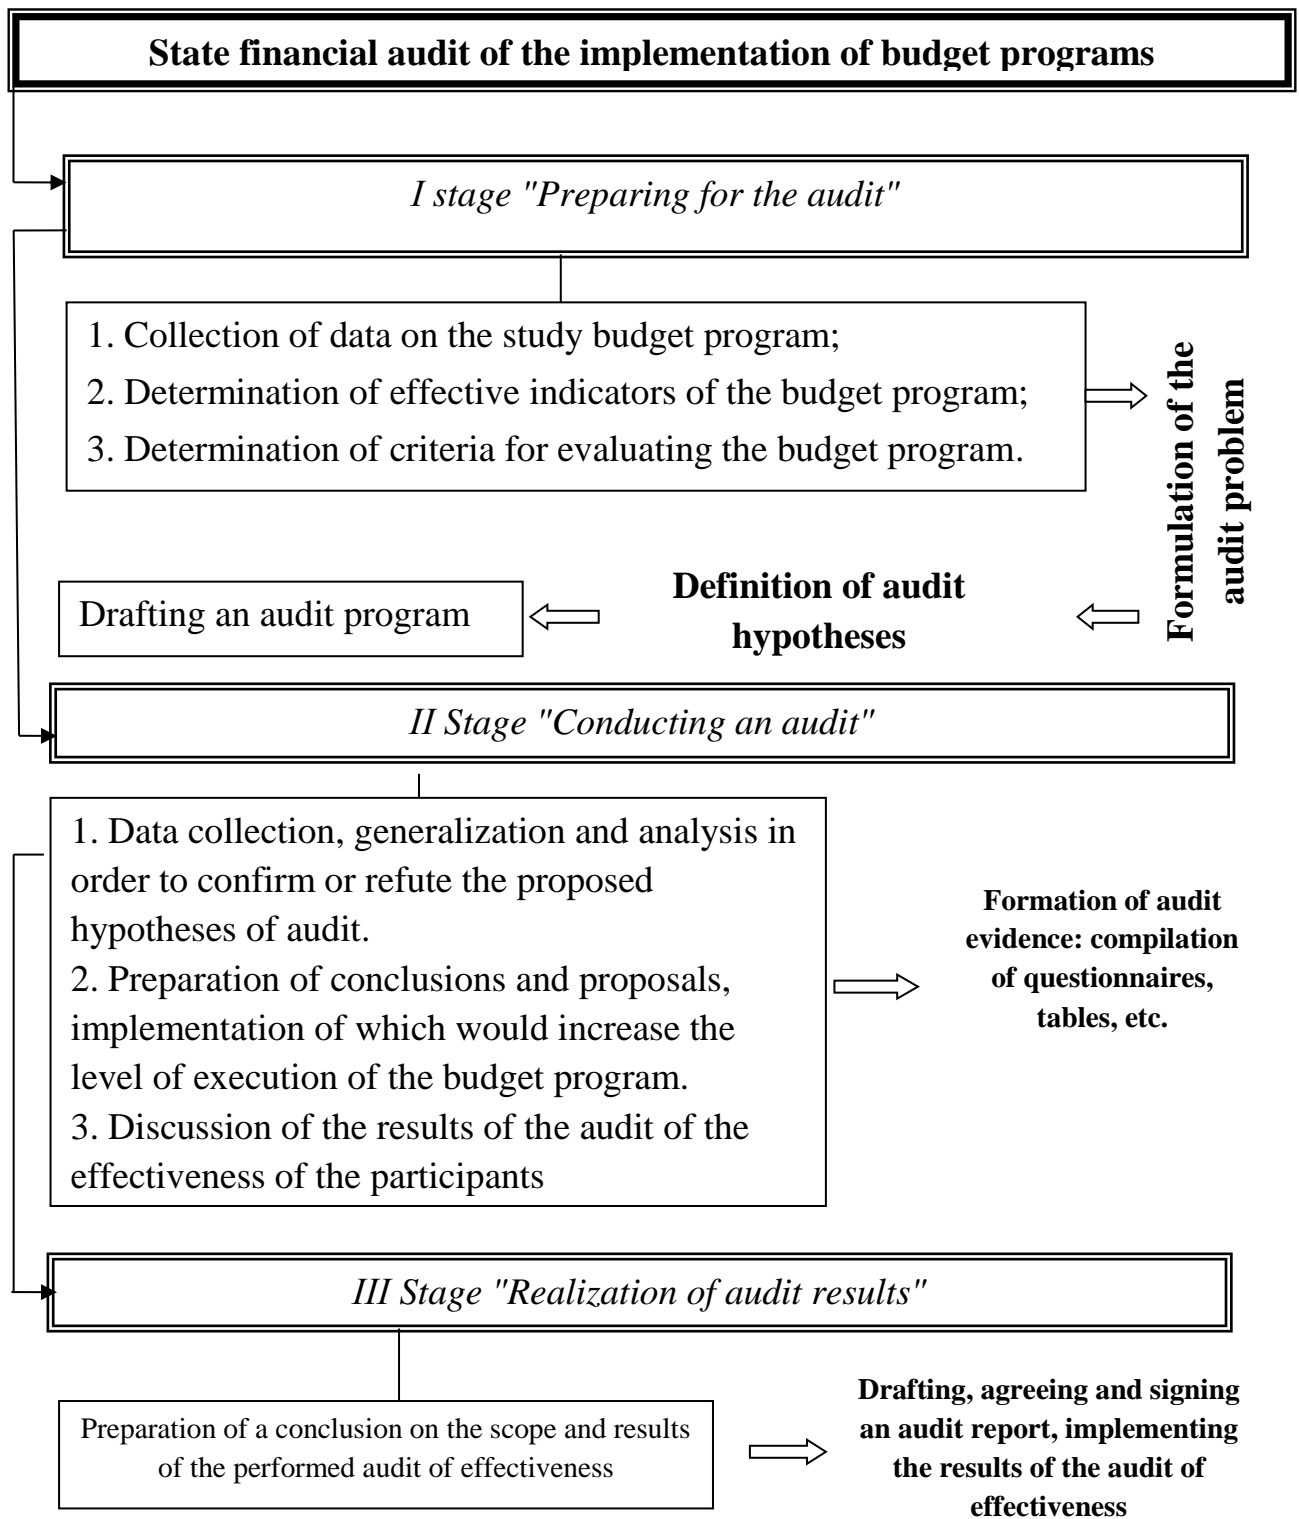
State financial audit of the implementation of budget programs

I stage "Preparing for the audit"

1. Collection of data on the study budget program;
2. Determination of effective indicators of the budget program;
3. Determination of criteria for evaluating the budget program.

Formulation of the audit problem

Drafting an audit program

Definition of audit hypotheses

II Stage "Conducting an audit"

1. Data collection, generalization and analysis in order to confirm or refute the proposed hypotheses of audit.
2. Preparation of conclusions and proposals, implementation of which would increase the level of execution of the budget program.
3. Discussion of the results of the audit of the effectiveness of the participants

Formation of audit evidence: compilation of questionnaires, tables, etc.

III Stage "Realization of audit results"

Preparation of a conclusion on the scope and results of the performed audit of effectiveness

Drafting, agreeing and signing an audit report, implementing the results of the audit of effectiveness